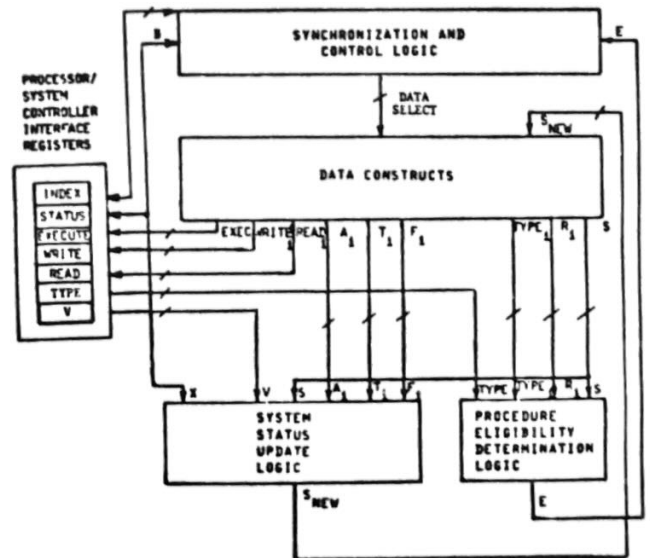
SYNCHRONIZATION AND CONTROL LOGIC

B

E

PROCESSOR/ SYSTEM CONTROLLER INTERFACE REGISTERS

DATA SELECT

$S_{NEW}$

DATA CONSTRUCTS

INDEX
STATUS
EXECUTE
WRITE
READ
TYPE
V

EXEC
$WRITE_1$
$READ_1$
$A_1$
$T_1$
$F_1$
$TYPE_1$
$R_1$
S

X
V
S
$A_1$
$T_1$
$F_1$
TYPE
$TYPE_1$
$R_1$
S

SYSTEM STATUS UPDATE LOGIC

PROCEDURE ELIGIBILITY DETERMINATION LOGIC

$S_{NEW}$

E